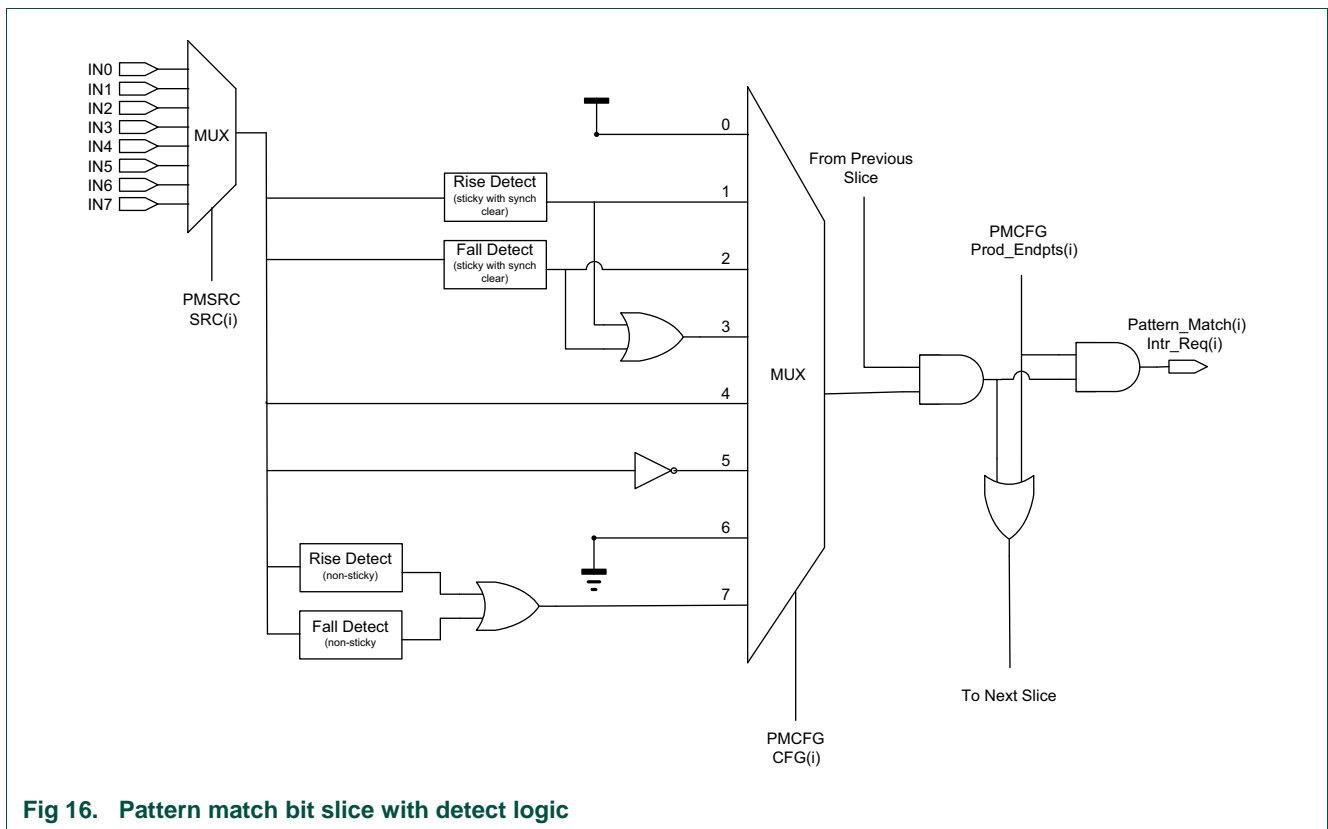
IN0
IN1
IN2
IN3
IN4
IN5
IN6
IN7
MUX
PMSRC
SRC(i)
Rise Detect
(sticky with synch clear)
Fall Detect
(sticky with synch clear)
Rise Detect
(non-sticky)
Fall Detect
(non-sticky
0
1
2
3
4
5
6
7
MUX
PMCFG
CFG(i)
From Previous Slice
PMCFG
Prod_Endpts(i)
Pattern_Match(i)
Intr_Req(i)
To Next Slice

Fig 16. Pattern match bit slice with detect logic